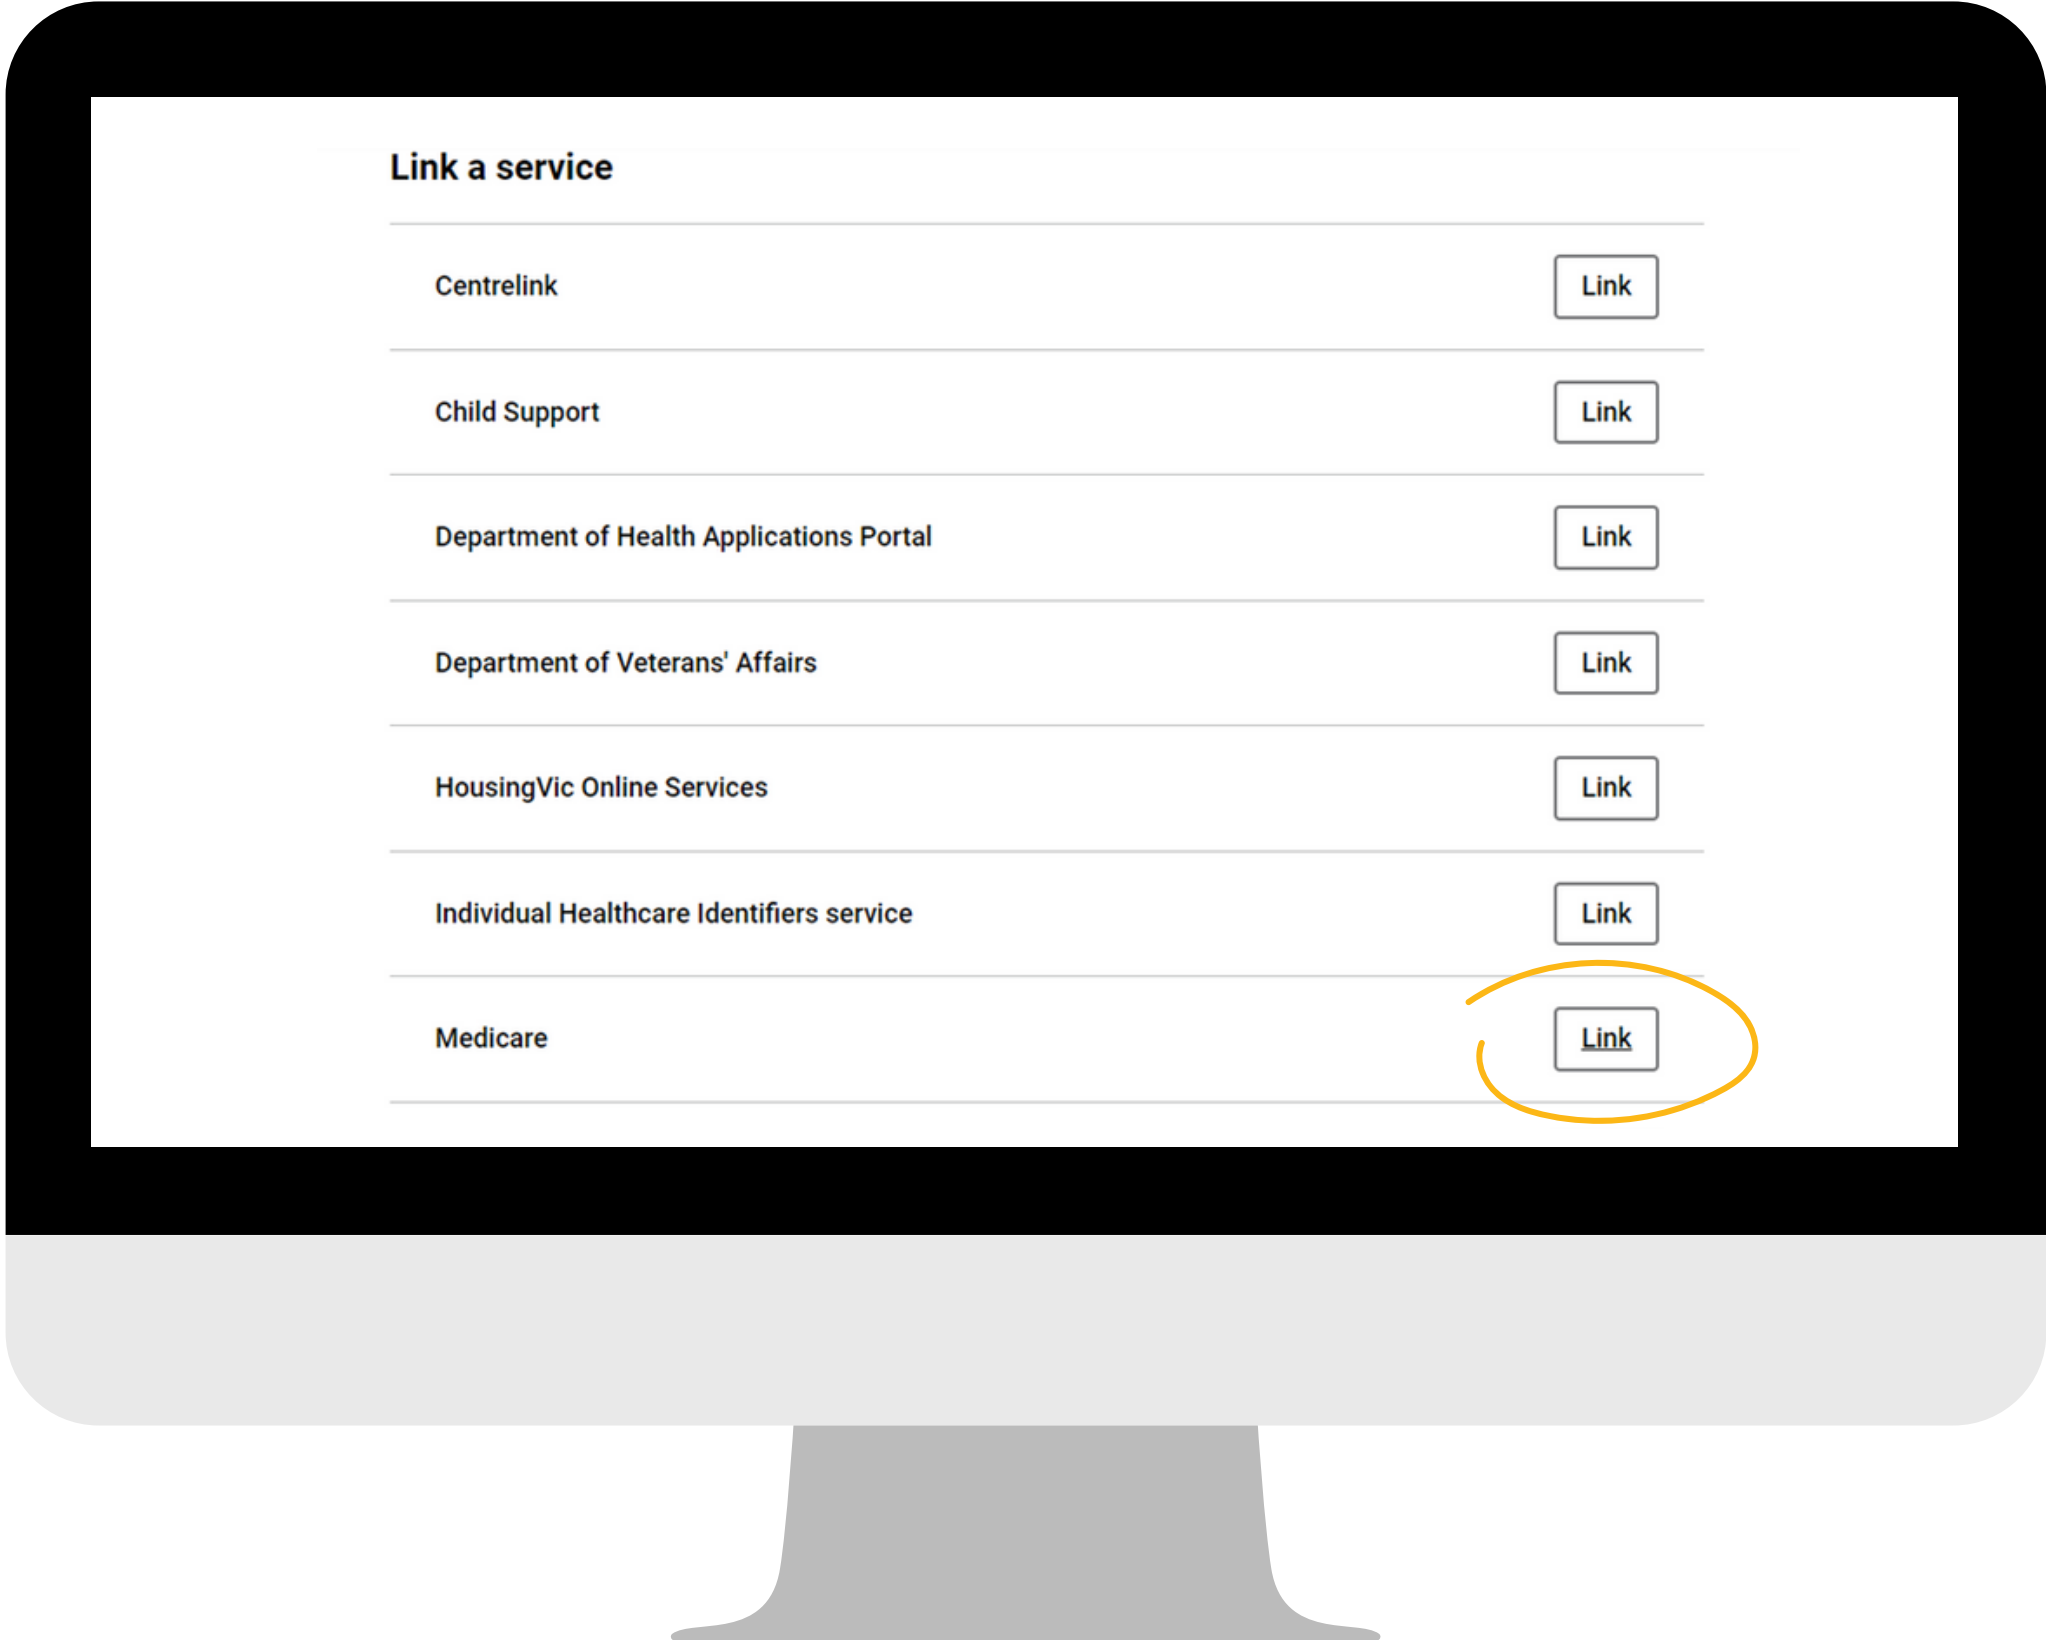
Link a service

| | |
|---|---|
| Centrelink | Link |
| Child Support | Link |
| Department of Health Applications Portal | Link |
| Department of Veterans' Affairs | Link |
| HousingVic Online Services | Link |
| Individual Healthcare Identifiers service | Link |
| Medicare | Link |